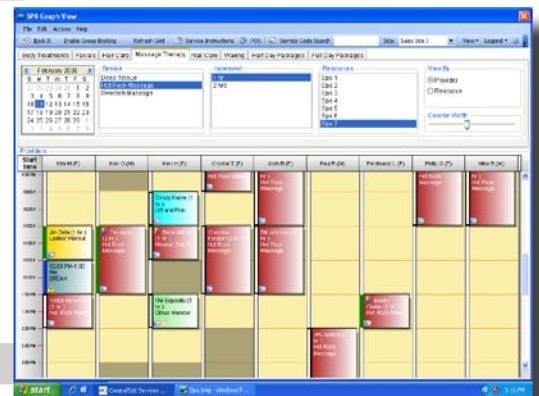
SPA Graph View

File Edit Actions Help

Back Enable Group Booking Refresh Grid Service Instructions POS Service Code Search Site: Sales Site 1 View Legend

Body Treatments Facials Hair Care Massage Therapy Nail Care Waxing Half Day Packages Full Day Packages

February 2010

| S | M | T | W | T | F | S |
|---|---|---|---|---|---|---|
| 31 | 1 | 2 | 3 | 4 | 5 | 6 |
| 7 | 8 | 9 | 10 | 11 | 12 | 13 |
| 14 | 15 | 16 | 17 | 18 | 19 | 20 |
| 21 | 22 | 23 | 24 | 25 | 26 | 27 |
| 28 | 1 | 2 | 3 | 4 | 5 | 6 |
| 7 | 8 | 9 | 10 | 11 | 12 | 13 |

Service
Deep Tissue
Hot Rock Massage
Swedish Massage

Duration
1 hr
2 hrs

Resources
Spa 1
Spa 2
Spa 3
Spa 4
Spa 5
Spa 6
Spa 7

View By
Provider
Resource

Column Width

Providers

Start time | Kim M (F) | Kari O (M) | Kevin R (F) | Crystal T (F) | Josh R (F) | Paul P (M) | Ferdinand L (F) | Philip G (F) | Mike R (F)

Cindy Reese (1 hr) Lift and Firm

Hot Rock Massage

Hot Rock Massage

Jin Zella (1 hr) Ladies' Haircut

Hot Rock Massage

Hot Rock Massage

Hot Rock Massage

12:00 PM-1:00 PM BREAK

Hot Rock Massage

Hot Rock Massage

Hot Rock Massage

Jim Esposito (1 hr) Citrus Wonder

Hot Rock Massage

Hot Rock Massage

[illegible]

start | CenterEdge Services... | Spa.bmp - Windows P... | 3:15 PM